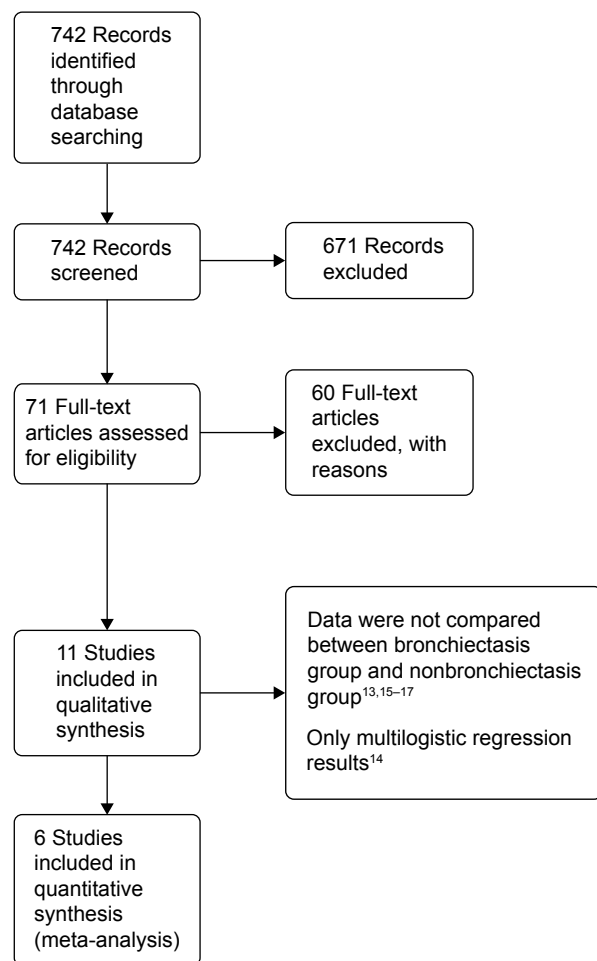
742 Records identified through database searching

742 Records screened

671 Records excluded

71 Full-text articles assessed for eligibility

60 Full-text articles excluded, with reasons

11 Studies included in qualitative synthesis

Data were not compared between bronchiectasis group and nonbronchiectasis group$^{13,15–17}$

Only multilogistic regression results$^{14}$

6 Studies included in quantitative synthesis (meta-analysis)